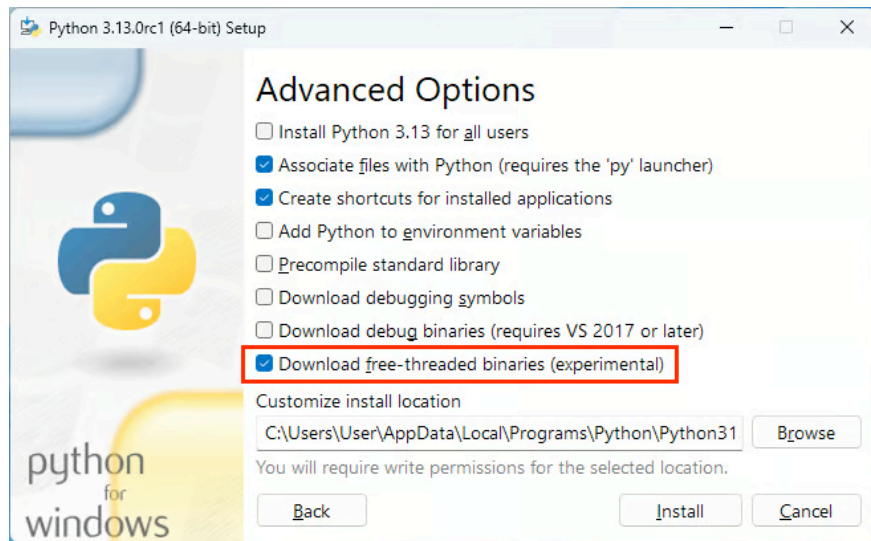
Python 3.13.0rc1 (64-bit) Setup

Advanced Options

Install Python 3.13 for all users

Associate files with Python (requires the 'py' launcher)

Create shortcuts for installed applications

Add Python to environment variables

Precompile standard library

Download debugging symbols

Download debug binaries (requires VS 2017 or later)

Download free-threaded binaries (experimental)

Customize install location

C:\Users\User\AppData\Local\Programs\Python\Python31

Browse

You will require write permissions for the selected location.

python for windows

Back

Install

Cancel